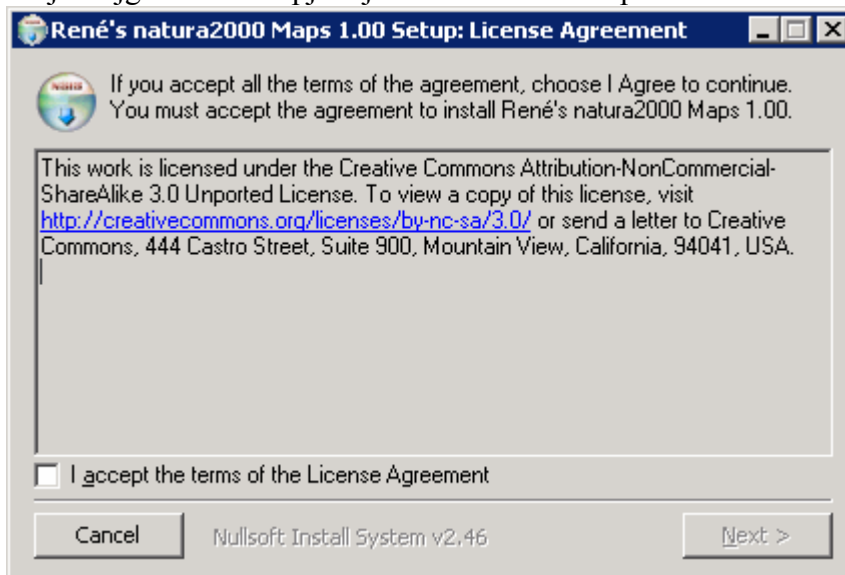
René's natura2000 Maps 1.00 Setup: License Agreement

If you accept all the terms of the agreement, choose I Agree to continue. You must accept the agreement to install René's natura2000 Maps 1.00.

This work is licensed under the Creative Commons Attribution-NonCommercial-ShareAlike 3.0 Unported License. To view a copy of this license, visit http://creativecommons.org/licenses/by-nc-sa/3.0/ or send a letter to Creative Commons, 444 Castro Street, Suite 900, Mountain View, California, 94041, USA.

I accept the terms of the License Agreement

Cancel

Nullsoft Install System v2.46

Next >